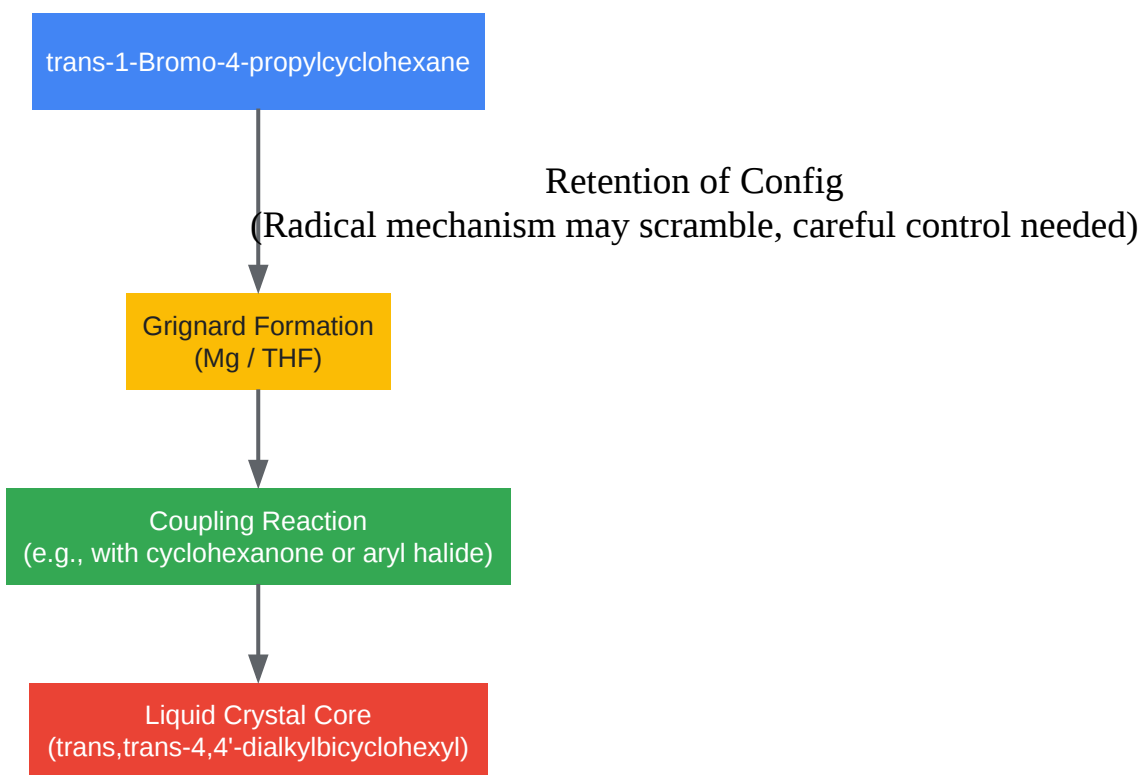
trans-1-Bromo-4-propylcyclohexane

Retention of Config
(Radical mechanism may scramble, careful control needed)

Grignard Formation
(Mg / THF)

Coupling Reaction
(e.g., with cyclohexanone or aryl halide)

Liquid Crystal Core
(trans,trans-4,4'-dialkylbicyclohexyl)